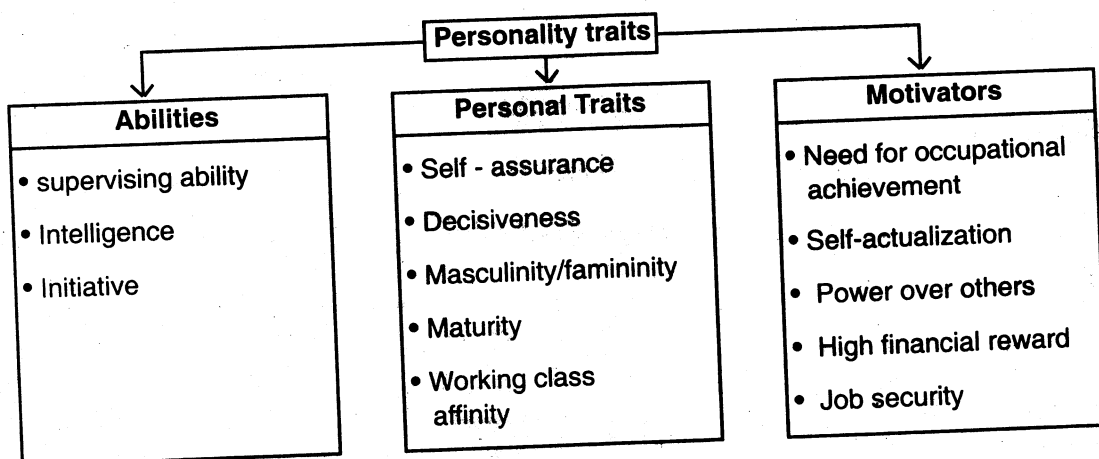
Personality traits

Abilities

• supervising ability

• Intelligence

• Initiative

Personal Traits

• Self - assurance

• Decisiveness

• Masculinity/famininity

• Maturity

• Working class affinity

Motivators

• Need for occupational achievement

• Self-actualization

• Power over others

• High financial reward

• Job security